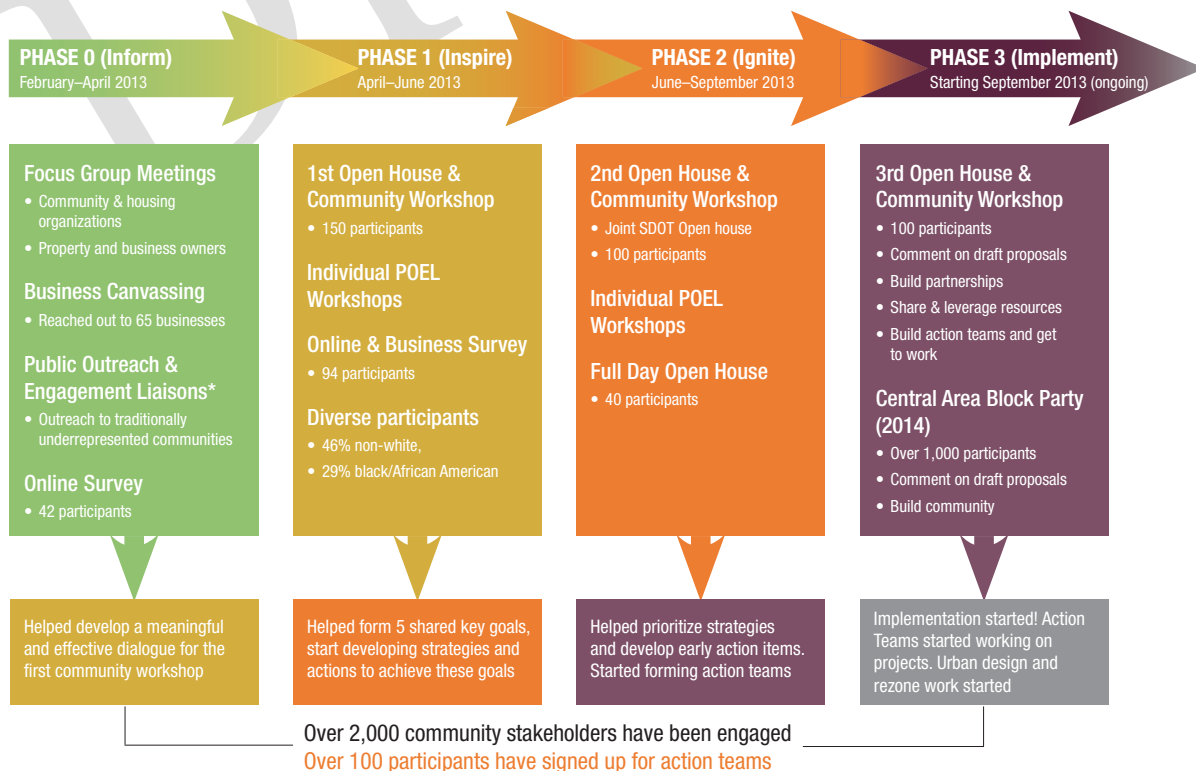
PHASE 0 (Inform)
February–April 2013

PHASE 1 (Inspire)
April–June 2013

PHASE 2 (Ignite)
June–September 2013

PHASE 3 (Implement)
Starting September 2013 (ongoing)

Focus Group Meetings
• Community & housing organizations
• Property and business owners

Business Canvassing
• Reached out to 65 businesses

Public Outreach & Engagement Liaisons*
• Outreach to traditionally underrepresented communities

Online Survey
• 42 participants

1st Open House & Community Workshop
• 150 participants

Individual POEL Workshops

Online & Business Survey
• 94 participants

Diverse participants
• 46% non-white,
• 29% black/African American

2nd Open House & Community Workshop
• Joint SDOT Open house
• 100 participants

Individual POEL Workshops

Full Day Open House
• 40 participants

3rd Open House & Community Workshop
• 100 participants
• Comment on draft proposals
• Build partnerships
• Share & leverage resources
• Build action teams and get to work

Central Area Block Party (2014)
• Over 1,000 participants
• Comment on draft proposals
• Build community

Helped develop a meaningful and effective dialogue for the first community workshop

Helped form 5 shared key goals, start developing strategies and actions to achieve these goals

Helped prioritize strategies and develop early action items. Started forming action teams

Implementation started! Action Teams started working on projects. Urban design and rezone work started

Over 2,000 community stakeholders have been engaged
Over 100 participants have signed up for action teams